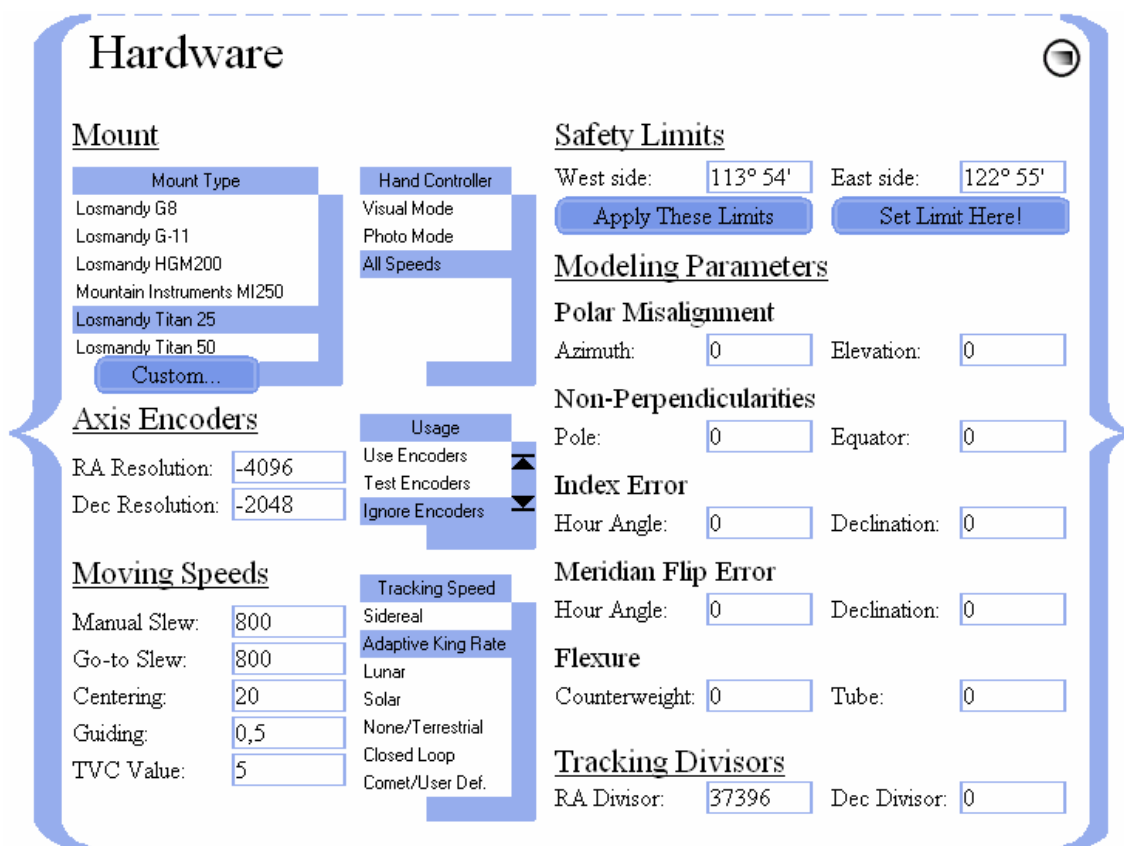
Hardware

Mount

| Mount Type |
|---|
| Losmandy G8 |
| Losmandy G-11 |
| Losmandy HGM200 |
| Mountain Instruments MI250 |
| Losmandy Titan 25 |
| Losmandy Titan 50 |

Custom...

| Hand Controller |
|---|
| Visual Mode |
| Photo Mode |
| All Speeds |

Axis Encoders

RA Resolution: -4096
Dec Resolution: -2048

| Usage |
|---|
| Use Encoders |
| Test Encoders |
| Ignore Encoders |

Moving Speeds

Manual Slew: 800
Go-to Slew: 800
Centering: 20
Guiding: 0,5
TVC Value: 5

| Tracking Speed |
|---|
| Sidereal |
| Adaptive King Rate |
| Lunar |
| Solar |
| None/Terrestrial |
| Closed Loop |
| Comet/User Def. |

Safety Limits

West side: 113° 54' East side: 122° 55'

Apply These Limits
Set Limit Here!

Modeling Parameters

Polar Misalignment
Azimuth: 0 Elevation: 0

Non-Perpendicularities
Pole: 0 Equator: 0

Index Error
Hour Angle: 0 Declination: 0

Meridian Flip Error
Hour Angle: 0 Declination: 0

Flexure
Counterweight: 0 Tube: 0

Tracking Divisors
RA Divisor: 37396 Dec Divisor: 0